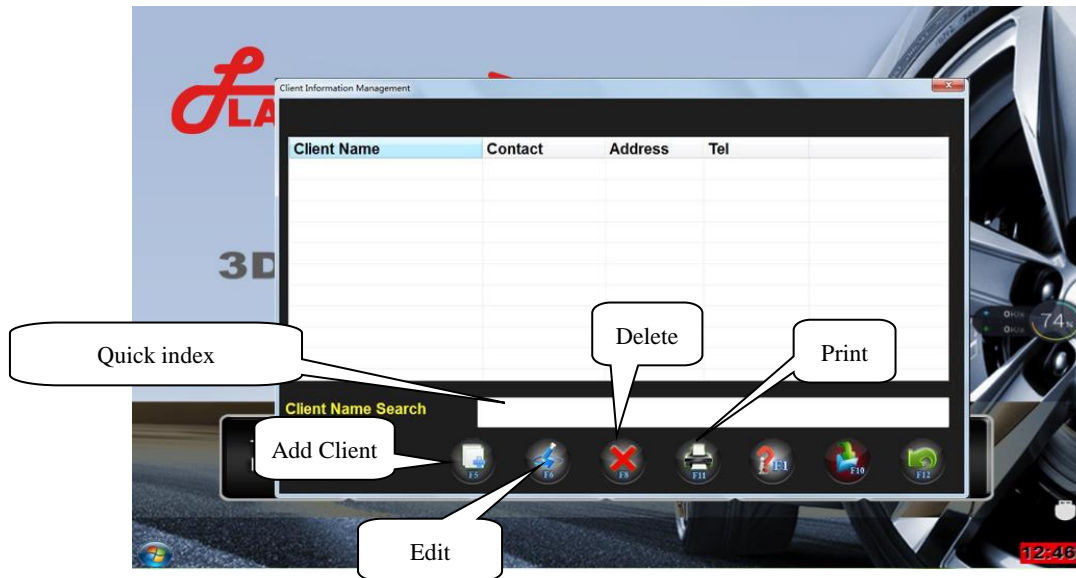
LA

3D

Client Information Management

| Client Name | Contact | Address | Tel |
|---|---|---|---|

Quick index

Delete

Print

Client Name Search

Add Client

F5 F6 F8 F11 F1 F10 F12

Edit

74

12:46